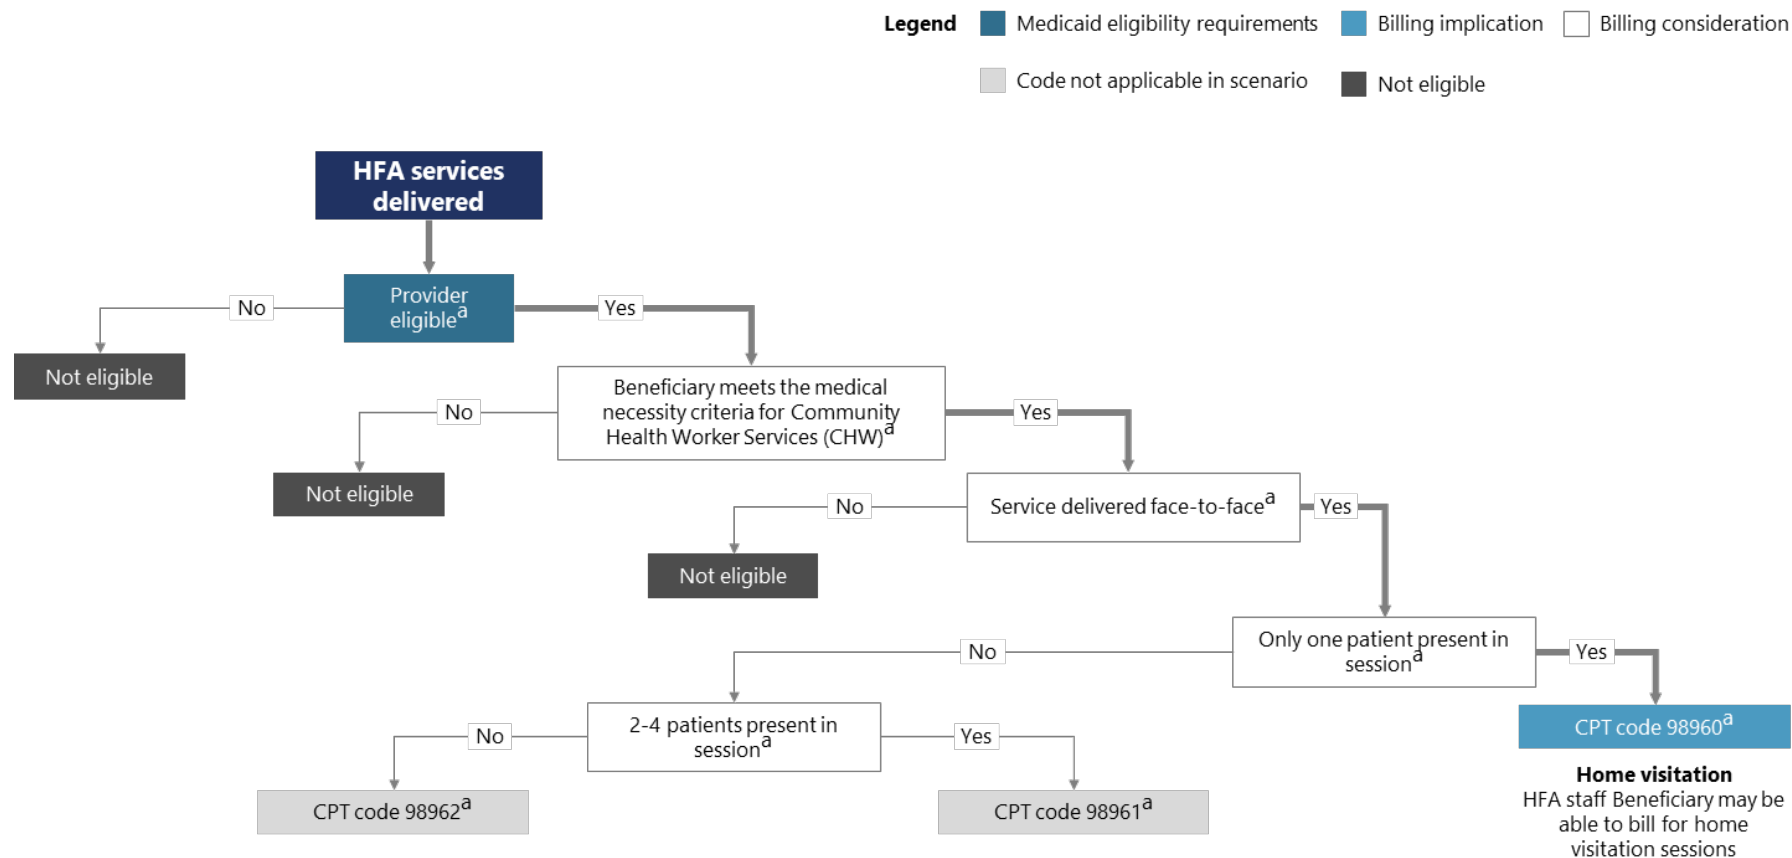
Legend Medicaid eligibility requirements Billing implication Billing consideration

Code not applicable in scenario Not eligible

HFA services delivered

Provider eligible$^a$

No

Not eligible

Yes

Beneficiary meets the medical necessity criteria for Community Health Worker Services (CHW)$^a$

No

Not eligible

Yes

Service delivered face-to-face$^a$

No

Not eligible

Yes

Only one patient present in session$^a$

No

Yes

CPT code 98960$^a$

Home visitation
HFA staff Beneficiary may be able to bill for home visitation sessions

2-4 patients present in session$^a$

No

CPT code 98962$^a$

Yes

CPT code 98961$^a$